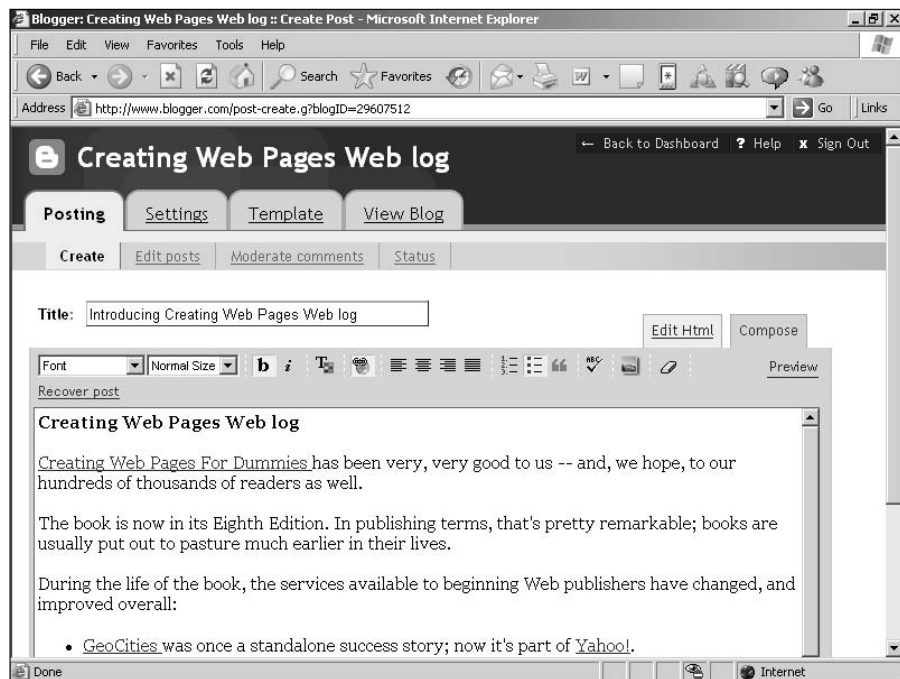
Blogger: Creating Web Pages Web log :: Create Post - Microsoft Internet Explorer

File Edit View Favorites Tools Help

Back Search Favorites

Address http://www.blogger.com/post-create.g?blogID=29607512 Go Links

Creating Web Pages Web log

← Back to Dashboard ? Help x Sign Out

Posting Settings Template View Blog

Create Edit posts Moderate comments Status

Title: Introducing Creating Web Pages Web log

Edit Html Compose

Font Normal Size b i Preview

Recover post

Creating Web Pages Web log

Creating Web Pages For Dummies has been very, very good to us -- and, we hope, to our hundreds of thousands of readers as well.

The book is now in its Eighth Edition. In publishing terms, that's pretty remarkable; books are usually put out to pasture much earlier in their lives.

During the life of the book, the services available to beginning Web publishers have changed, and improved overall:

• GeoCities was once a standalone success story; now it's part of Yahoo!.

Done Internet